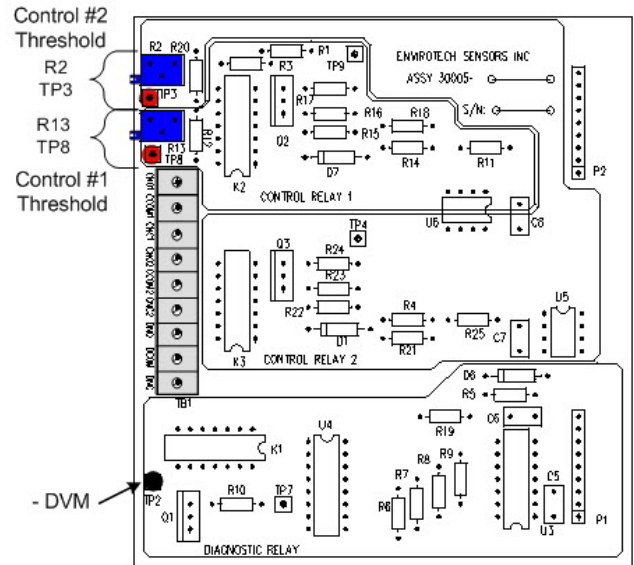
Control #2
Threshold

R2
TP3

R13
TP8

Control #1
Threshold

- DVM

R2 R20 R1 TP9 R3

ENVIROTECH SENSORS INC
ASSY 30005-
S/N:

TP3 R17 R16 R18 R12 R13 R15 TP8 Q2 R14 R11 D7 K2

CONTROL RELAY 1

P2

NC1 COM1 NO1 NC2 COM2 NO2 NC3 COM3 NO3

U6 C8

Q3 TP4 R24 R23 R22 R4 D1 R25 C7 U5 R21 K3

CONTROL RELAY 2

TB1

D6 R5 R19 C6 K1 U4 R8 R9 R7 R6 C5 P1 TP2 R10 TP7 Q1 U3

DIAGNOSTIC RELAY